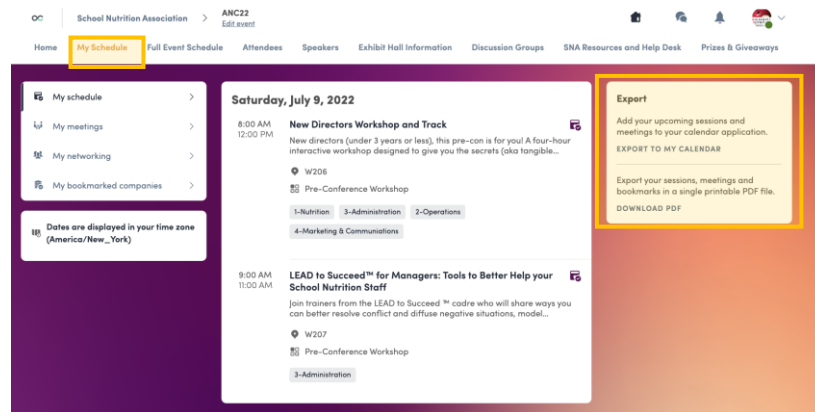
School Nutrition Association > ANC22
Edit event

Home My Schedule Full Event Schedule Attendees Speakers Exhibit Hall Information Discussion Groups SNA Resources and Help Desk Prizes & Giveaways

My schedule >
My meetings >
My networking >
My bookmarked companies >

Dates are displayed in your time zone (America/New_York)

Saturday, July 9, 2022

8:00 AM
12:00 PM
New Directors Workshop and Track
New directors (under 3 years or less), this pre-con is for you! A four-hour interactive workshop designed to give you the secrets (aka tangible...
W206
Pre-Conference Workshop
1-Nutrition 3-Administration 2-Operations
4-Marketing & Communications

9:00 AM
11:00 AM
LEAD to Succeed™ for Managers: Tools to Better Help your School Nutrition Staff
Join trainers from the LEAD to Succeed ™ cadre who will share ways you can better resolve conflict and diffuse negative situations, model...
W207
Pre-Conference Workshop
3-Administration

Export
Add your upcoming sessions and meetings to your calendar application.
EXPORT TO MY CALENDAR
Export your sessions, meetings and bookmarks in a single printable PDF file.
DOWNLOAD PDF